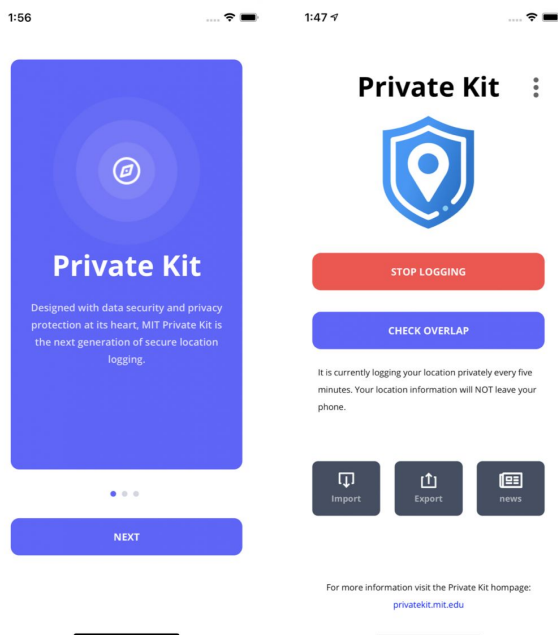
1:56

Private Kit

Designed with data security and privacy protection at its heart, MIT Private Kit is the next generation of secure location logging.

NEXT

1:47

Private Kit

STOP LOGGING

CHECK OVERLAP

It is currently logging your location privately every five minutes. Your location information will NOT leave your phone.

Import

Export

news

For more information visit the Private Kit hompage:

privatekit.mit.edu